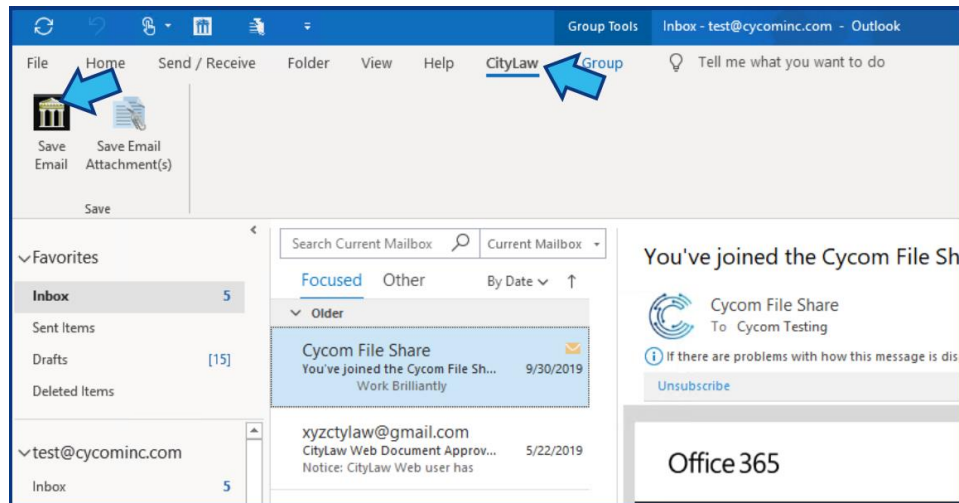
Group Tools Inbox - test@cycominc.com - Outlook

File Home Send / Receive Folder View Help CityLaw Group Tell me what you want to do

Save Email Save Email Attachment(s)

Save

Favorites

Inbox 5

Sent Items

Drafts [15]

Deleted Items

test@cycominc.com

Inbox 5

Search Current Mailbox Current Mailbox

Focused Other By Date

Older

Cycom File Share
You've joined the Cycom File Sh... 9/30/2019
Work Brilliantly

xyzctylaw@gmail.com
CityLaw Web Document Approv... 5/22/2019
Notice: CityLaw Web user has

You've joined the Cycom File Sh

Cycom File Share
To Cycom Testing

If there are problems with how this message is dis

Unsubscribe

Office 365